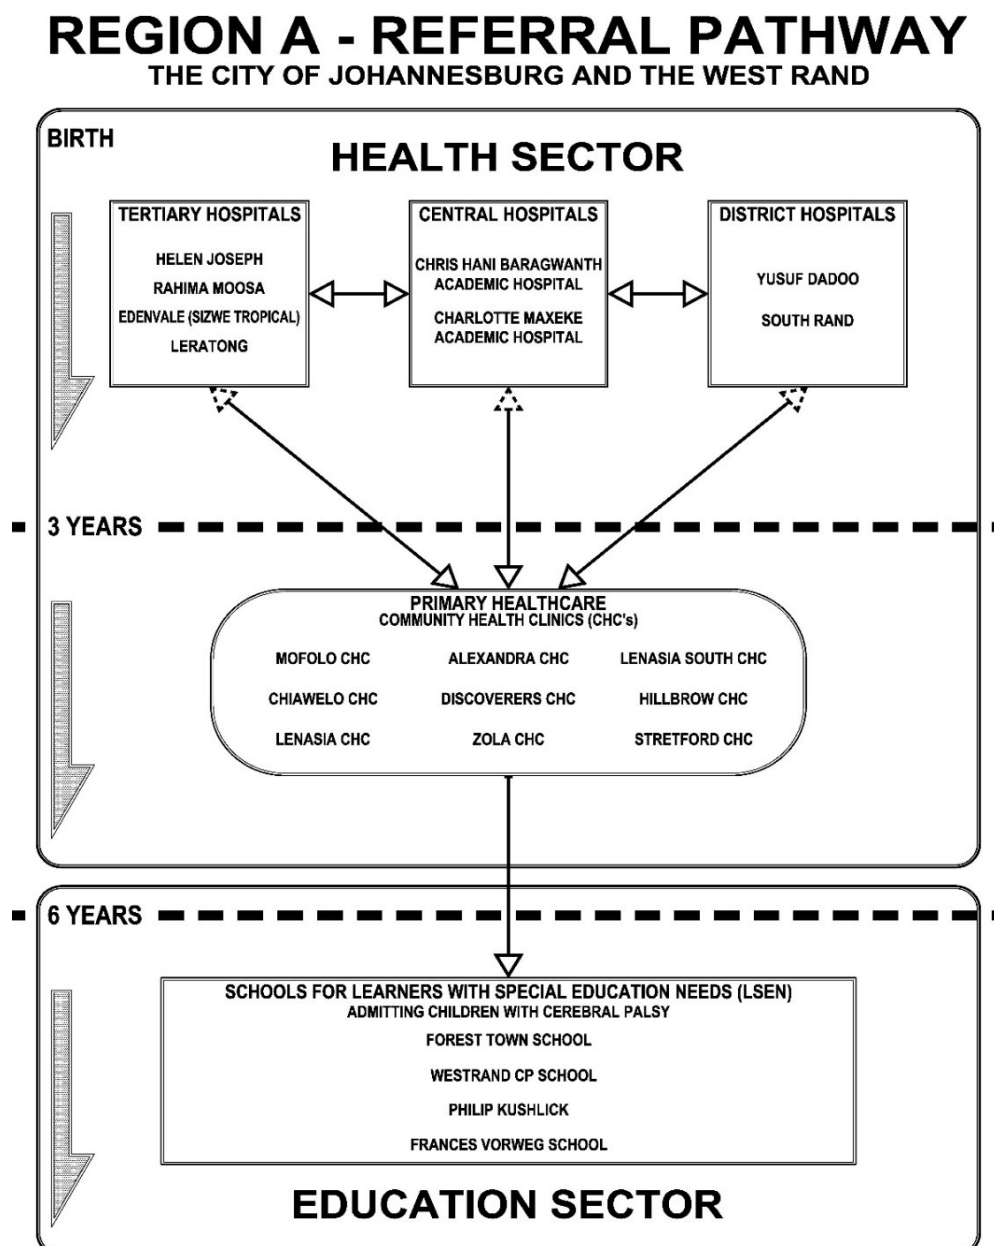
REGION A - REFERRAL PATHWAY
THE CITY OF JOHANNESBURG AND THE WEST RAND

BIRTH

HEALTH SECTOR

TERTIARY HOSPITALS
HELEN JOSEPH
RAHIMA MOOSA
EDENVALE (SIZWE TROPICAL)
LERATONG

CENTRAL HOSPITALS
CHRIS HANI BARAGWANTH ACADEMIC HOSPITAL
CHARLOTTE MAXEKE ACADEMIC HOSPITAL

DISTRICT HOSPITALS
YUSUF DADOO
SOUTH RAND

3 YEARS

PRIMARY HEALTHCARE
COMMUNITY HEALTH CLINICS (CHC's)

| | | |
|---|---|---|
| MOFOLO CHC | ALEXANDRA CHC | LENASIA SOUTH CHC |
| CHIAWELO CHC | DISCOVERERS CHC | HILLBROW CHC |
| LENASIA CHC | ZOLA CHC | STRETFORD CHC |

6 YEARS

SCHOOLS FOR LEARNERS WITH SPECIAL EDUCATION NEEDS (LSEN)
ADMITTING CHILDREN WITH CEREBRAL PALSY
FOREST TOWN SCHOOL
WESTRAND CP SCHOOL
PHILIP KUSHLICK
FRANCES VORWEG SCHOOL

EDUCATION SECTOR